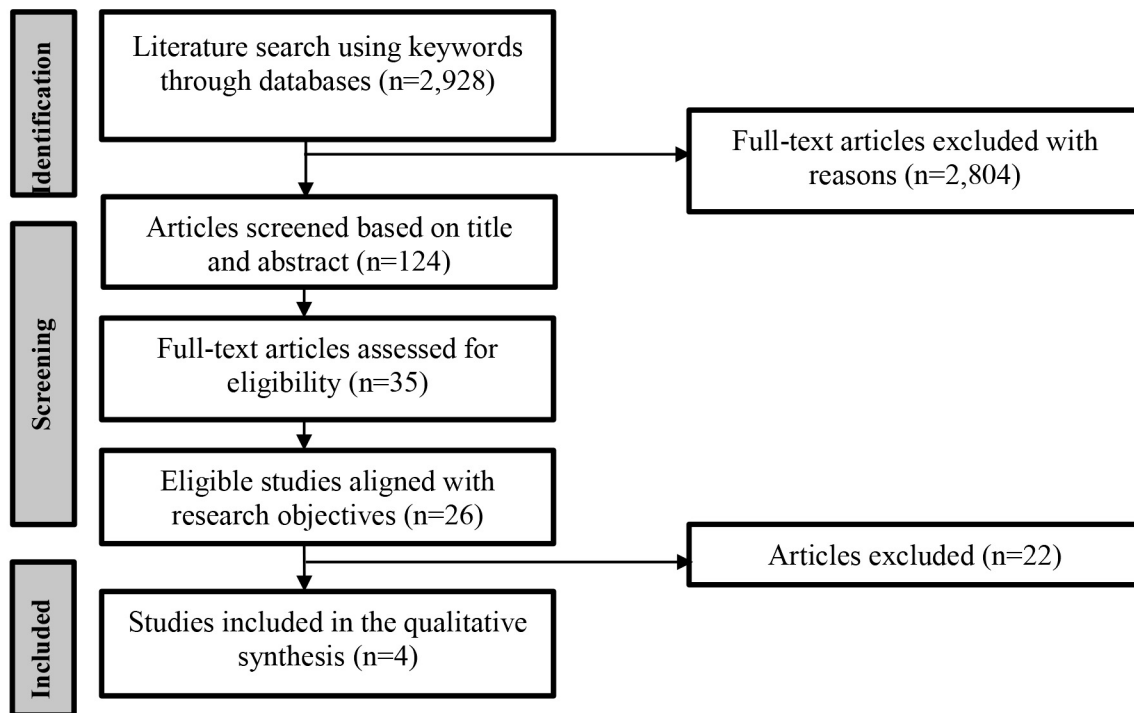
Identification

Literature search using keywords through databases (n=2,928)

Full-text articles excluded with reasons (n=2,804)

Screening

Articles screened based on title and abstract (n=124)

Full-text articles assessed for eligibility (n=35)

Eligible studies aligned with research objectives (n=26)

Articles excluded (n=22)

Included

Studies included in the qualitative synthesis (n=4)